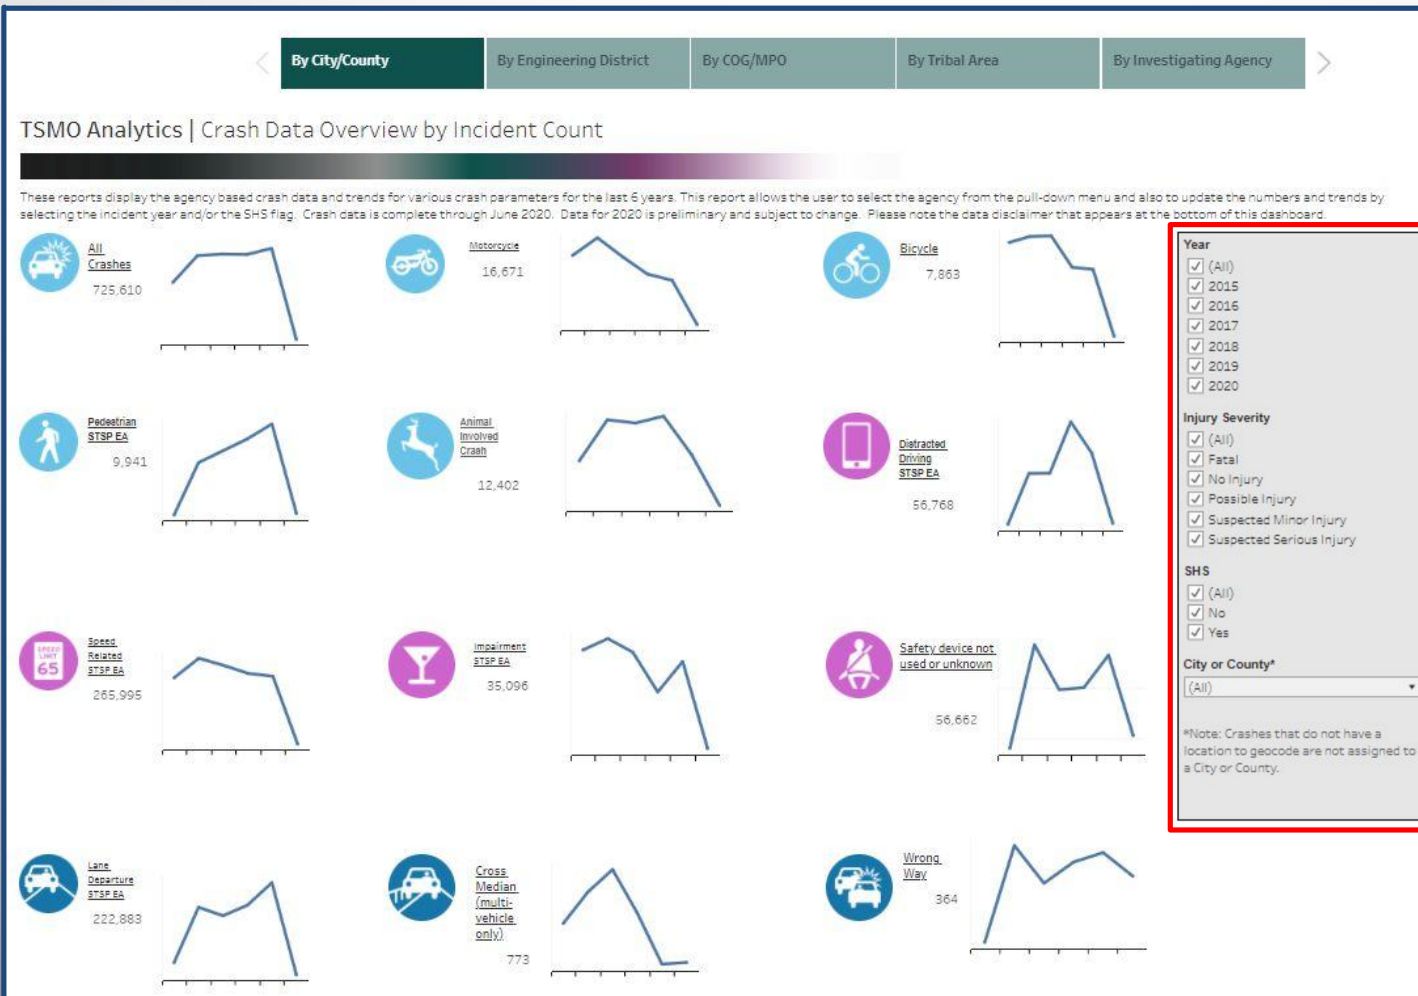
By City/County | By Engineering District | By COG/MPO | By Tribal Area | By Investigating Agency

TSMO Analytics | Crash Data Overview by Incident Count

These reports display the agency based crash data and trends for various crash parameters for the last 6 years. This report allows the user to select the agency from the pull-down menu and also to update the numbers and trends by selecting the incident year and/or the SHS flag. Crash data is complete through June 2020. Data for 2020 is preliminary and subject to change. Please note the data disclaimer that appears at the bottom of this dashboard.

All Crashes
725,610

Motorcycle
16,671

Bicycle
7,863

Pedestrian STSP EA
9,941

Animal Involved Crash
12,402

Distracted Driving STSP EA
56,768

Speed Related STSP EA
265,995

SPEED LIMIT 65

Impairment STSP EA
35,096

Safety device not used or unknown
56,662

Lane Departure STSP EA
222,883

Cross Median (multi-vehicle only)
773

Wrong Way
364

Year
(All)
2015
2016
2017
2018
2019
2020

Injury Severity
(All)
Fatal
No Injury
Possible Injury
Suspected Minor Injury
Suspected Serious Injury

SHS
(All)
No
Yes

City or County*
(All)

*Note: Crashes that do not have a location to geocode are not assigned to a City or County.